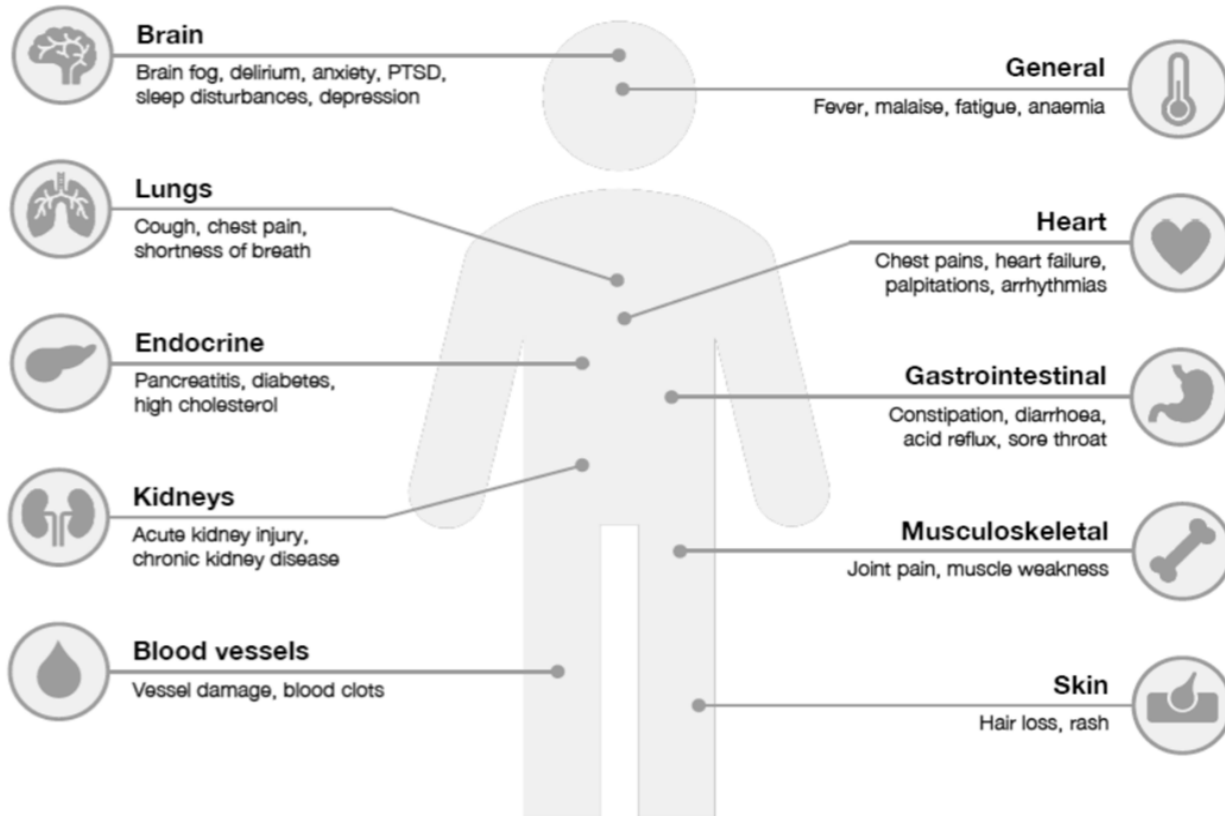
Brain
Brain fog, delirium, anxiety, PTSD, sleep disturbances, depression

General
Fever, malaise, fatigue, anaemia

Lungs
Cough, chest pain, shortness of breath

Heart
Chest pains, heart failure, palpitations, arrhythmias

Endocrine
Pancreatitis, diabetes, high cholesterol

Gastrointestinal
Constipation, diarrhoea, acid reflux, sore throat

Kidneys
Acute kidney injury, chronic kidney disease

Musculoskeletal
Joint pain, muscle weakness

Blood vessels
Vessel damage, blood clots

Skin
Hair loss, rash